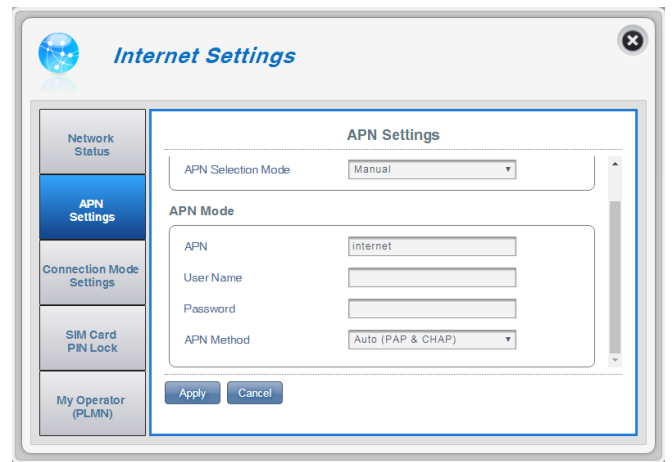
Internet Settings

Network Status

APN Settings

Connection Mode Settings

SIM Card PIN Lock

My Operator (PLMN)

APN Settings

APN Selection Mode | Manual

APN Mode

APN | internet

User Name

Password

APN Method | Auto (PAP & CHAP)

Apply

Cancel